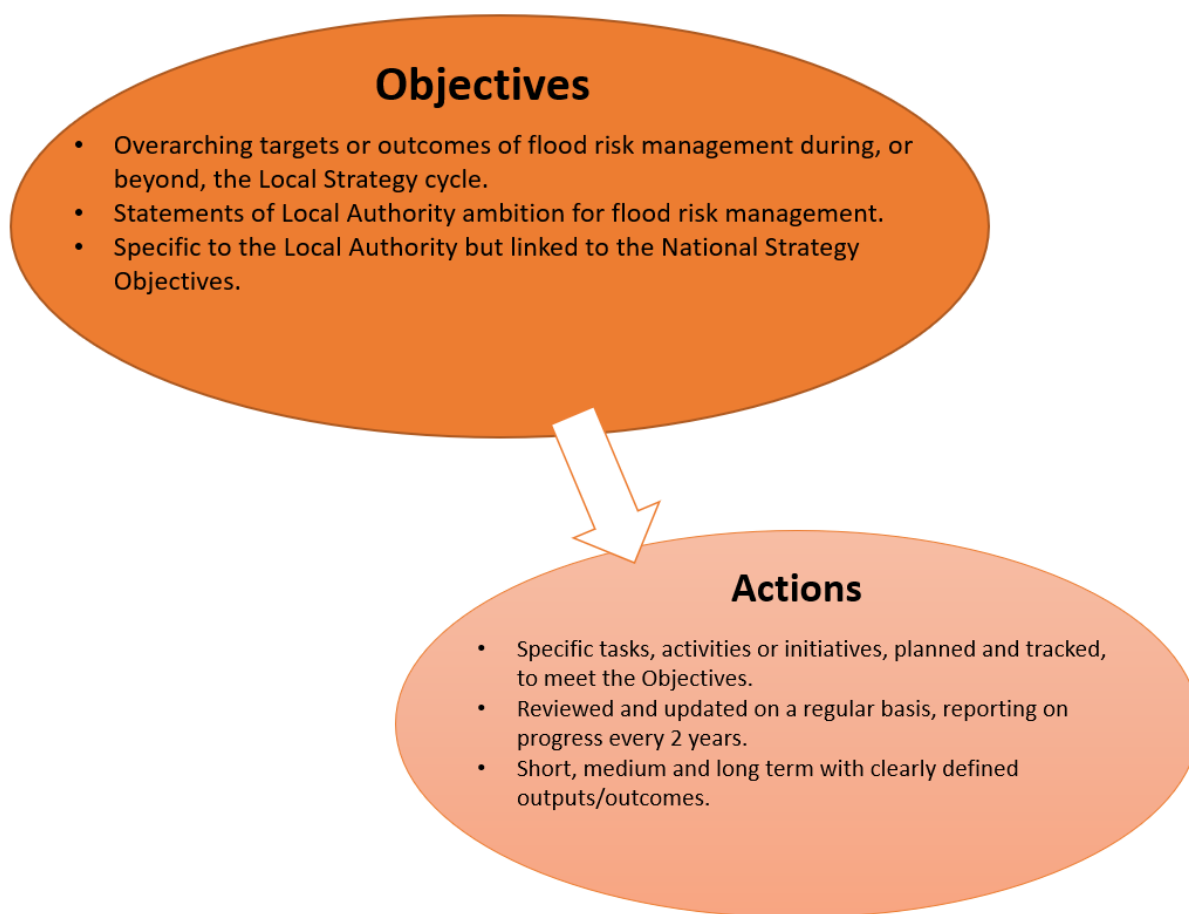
Objectives

- Overarching targets or outcomes of flood risk management during, or beyond, the Local Strategy cycle.
- Statements of Local Authority ambition for flood risk management.
- Specific to the Local Authority but linked to the National Strategy Objectives.

Actions

- Specific tasks, activities or initiatives, planned and tracked, to meet the Objectives.
- Reviewed and updated on a regular basis, reporting on progress every 2 years.
- Short, medium and long term with clearly defined outputs/outcomes.